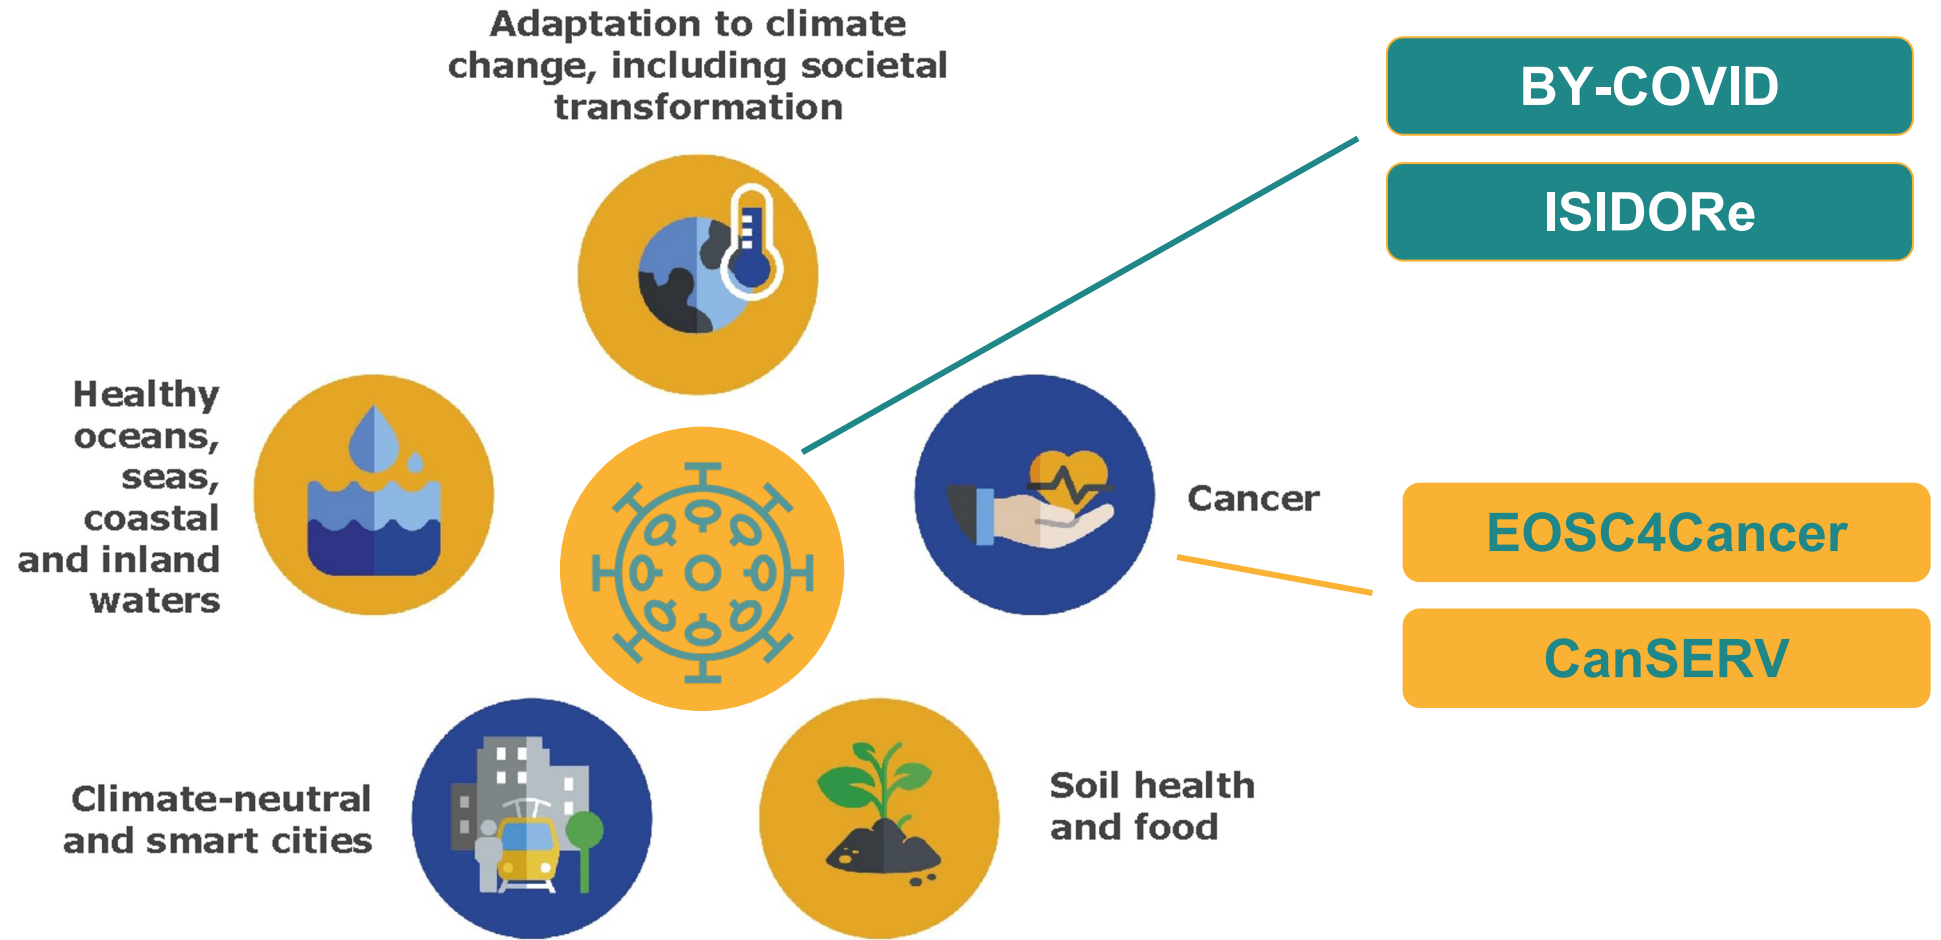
Adaptation to climate change, including societal transformation

BY-COVID

ISIDORe

Healthy oceans, seas, coastal and inland waters

Cancer

EOSC4Cancer

CanSERV

Climate-neutral and smart cities

Soil health and food